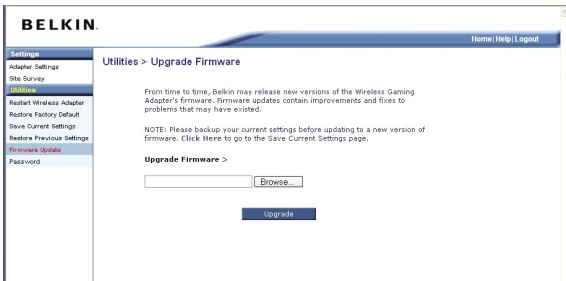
BELKIN.

Home | Help | Logout

Settings
Adapter Settings
Site Survey
Utilities
Restart Wireless Adapter
Restore Factory Default
Save Current Settings
Restore Previous Settings
Firmware Update
Password

Utilities > Upgrade Firmware

From time to time, Belkin may release new versions of the Wireless Gaming Adapter's firmware. Firmware updates contain improvements and fixes to problems that may have existed.

NOTE: Please backup your current settings before updating to a new version of firmware. Click Here to go to the Save Current Settings page.

Upgrade Firmware >

Browse...

Upgrade